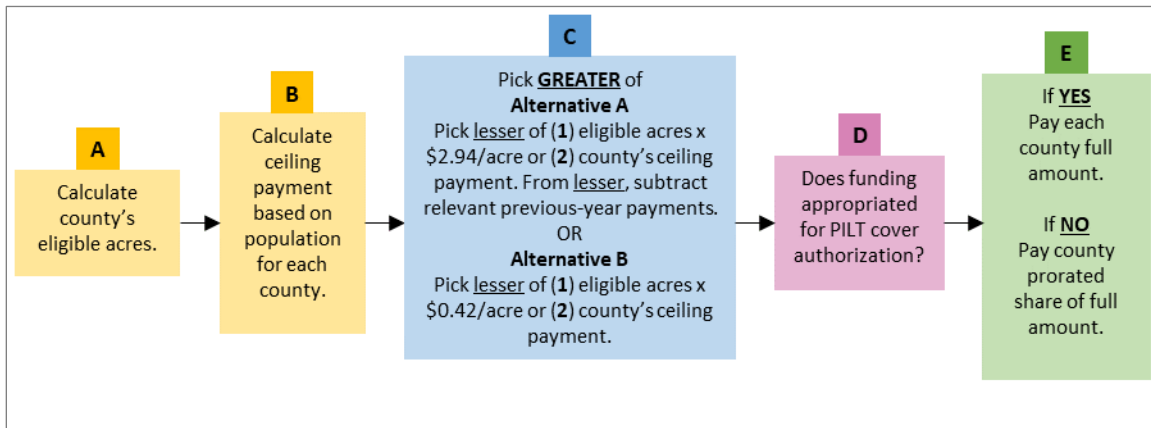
A

Calculate county's eligible acres.

B

Calculate ceiling payment based on population for each county.

C

Pick GREATER of
Alternative A
Pick lesser of (1) eligible acres x \$2.94/acre or (2) county's ceiling payment. From lesser, subtract relevant previous-year payments.
OR
Alternative B
Pick lesser of (1) eligible acres x \$0.42/acre or (2) county's ceiling payment.

D

Does funding appropriated for PILT cover authorization?

E

If YES
Pay each county full amount.

If NO
Pay county prorated share of full amount.